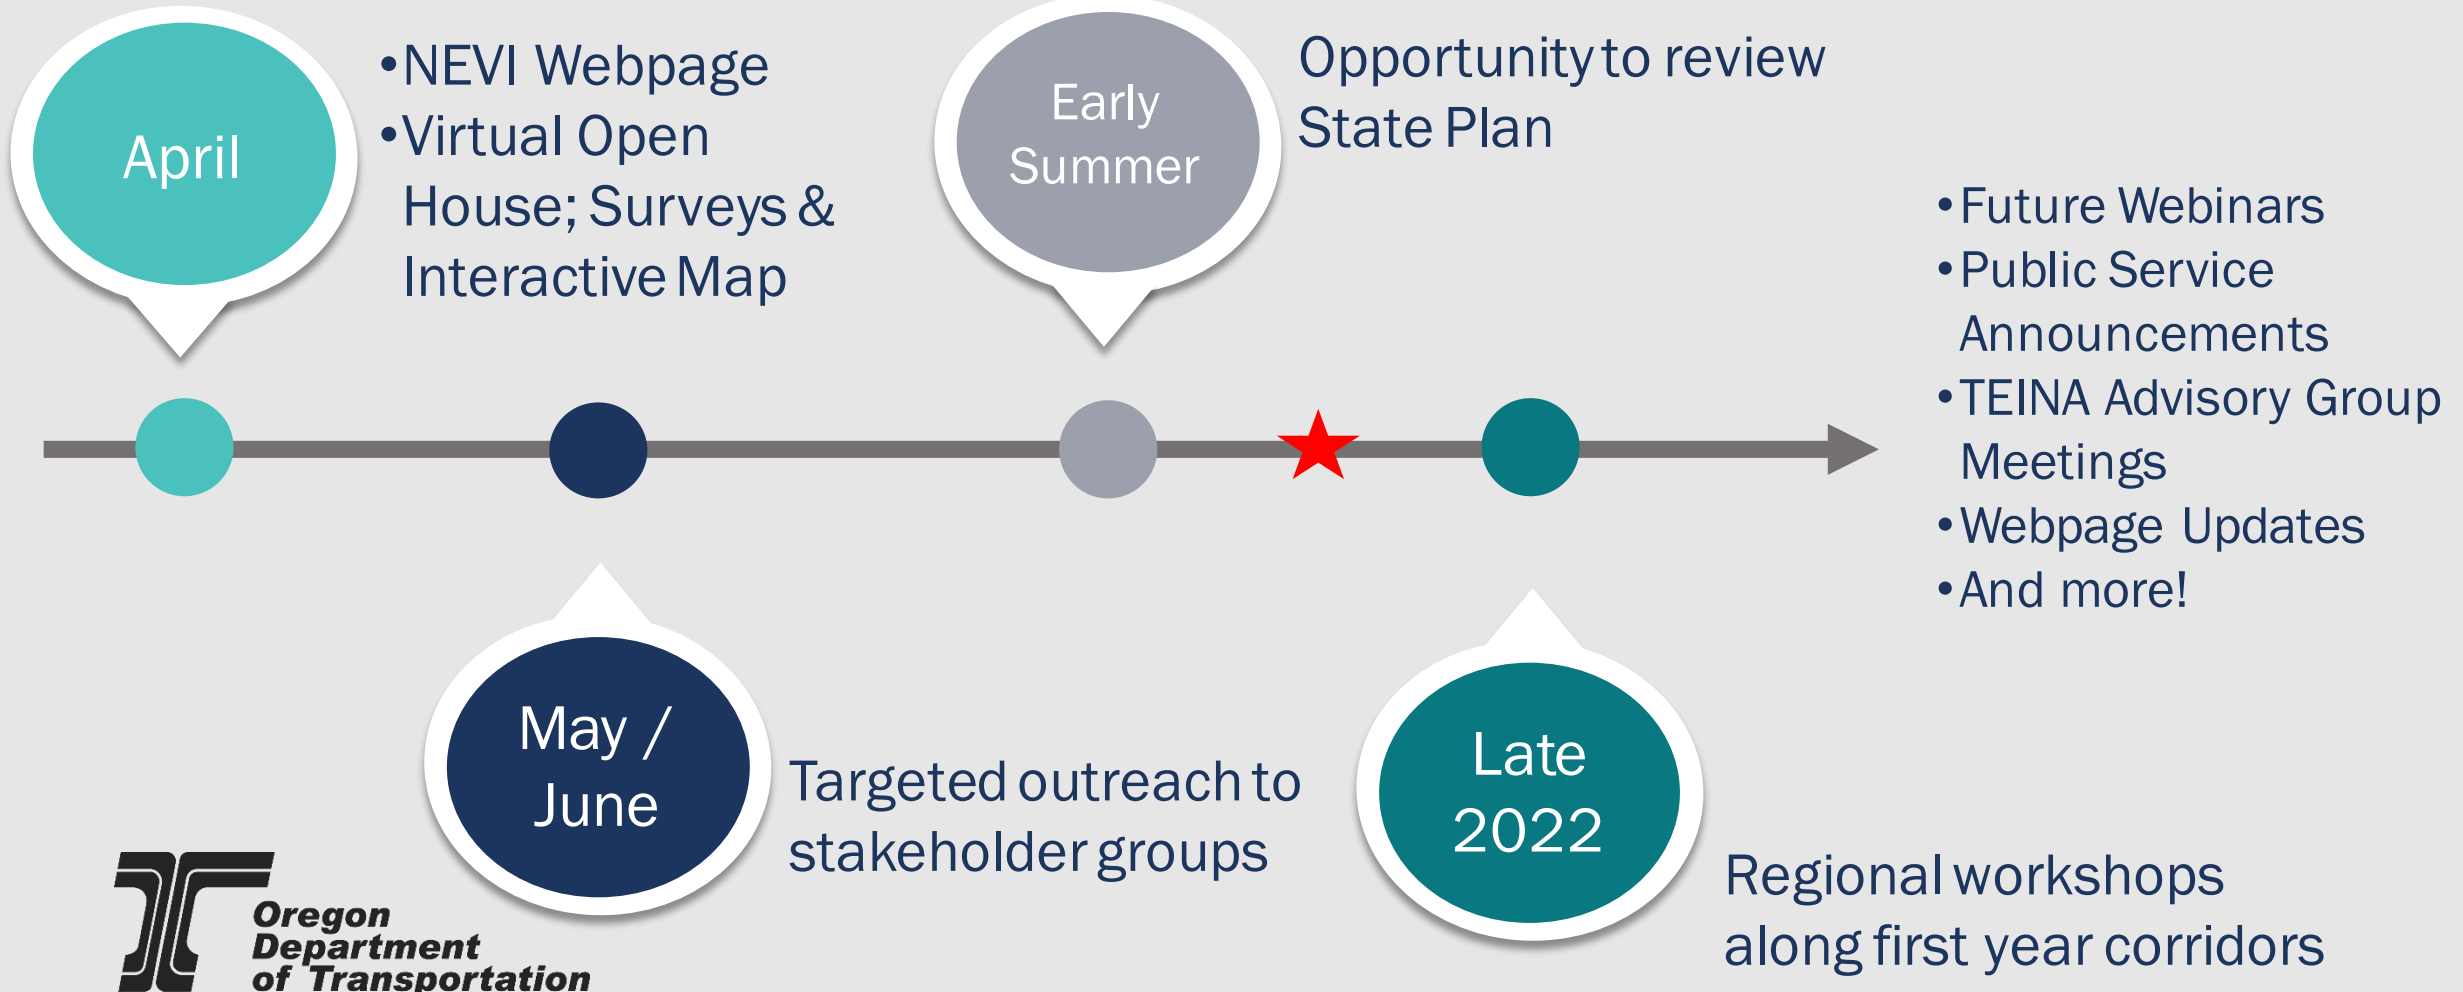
April

•NEVI Webpage
•Virtual Open House; Surveys & Interactive Map

Early Summer

Opportunity to review State Plan

•Future Webinars
•Public Service Announcements
•TEINA Advisory Group Meetings
•Webpage Updates
•And more!

May / June

Targeted outreach to stakeholder groups

Late 2022

Regional workshops along first year corridors

Oregon Department of Transportation